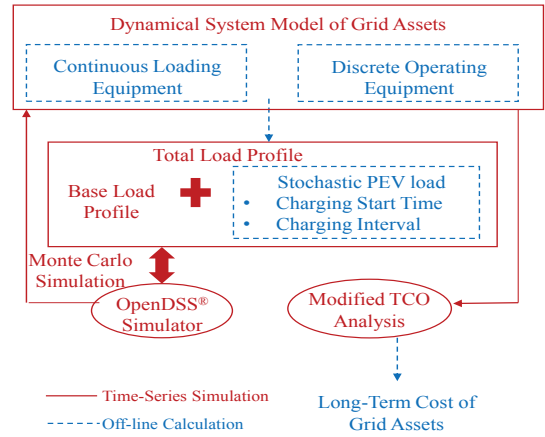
Dynamical System Model of Grid Assets

Continuous Loading Equipment

Discrete Operating Equipment

Total Load Profile

Base Load Profile

Stochastic PEV load
• Charging Start Time
• Charging Interval

Monte Carlo Simulation

OpenDSS® Simulator

Modified TCO Analysis

Time-Series Simulation

Off-line Calculation

Long-Term Cost of Grid Assets